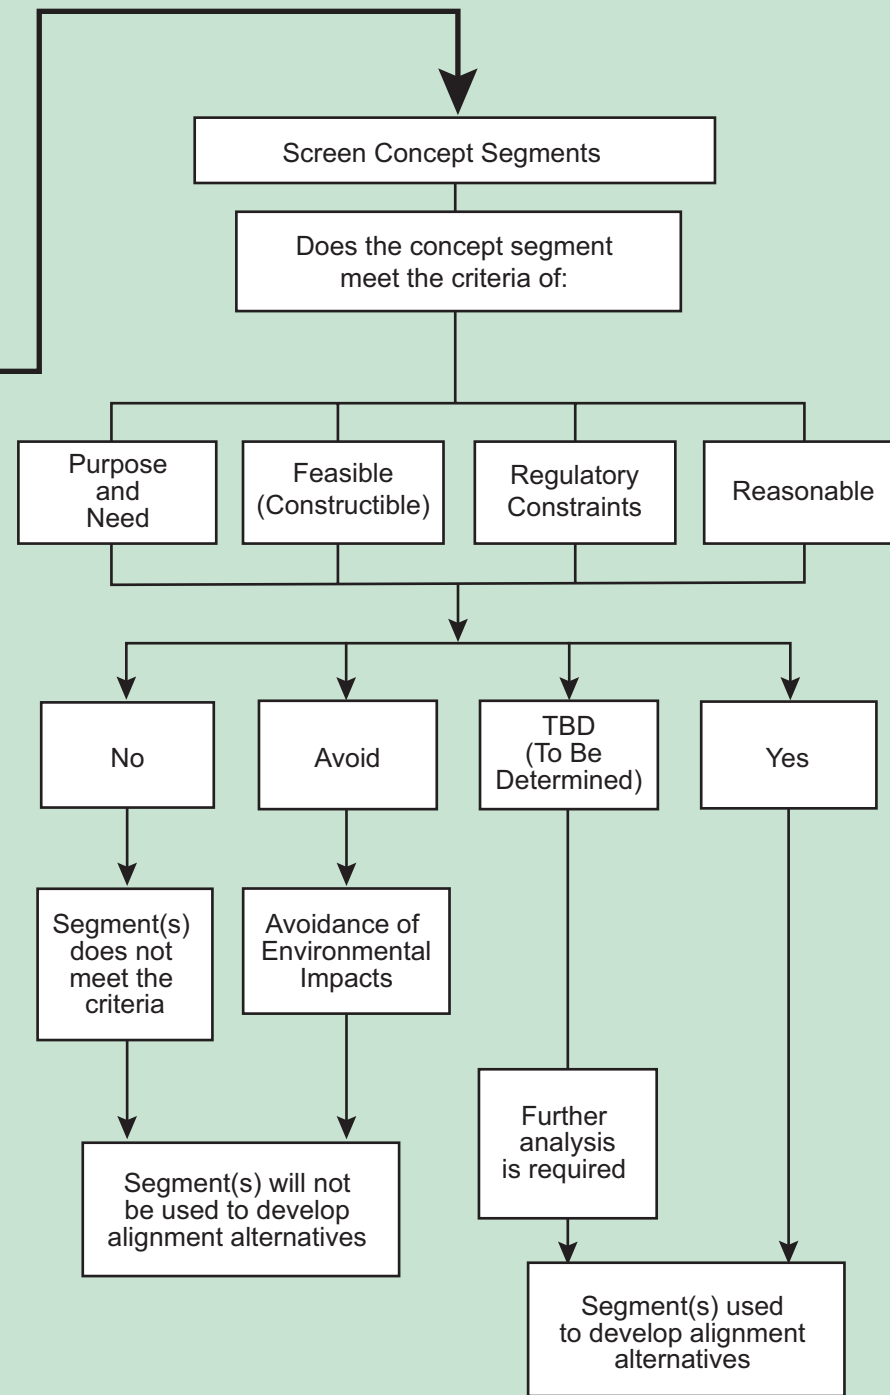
Screen Concept Segments

Does the concept segment meet the criteria of:

Purpose and Need

Feasible (Constructible)

Regulatory Constraints

Reasonable

No

Avoid

TBD (To Be Determined)

Yes

Segment(s) does not meet the criteria

Avoidance of Environmental Impacts

Further analysis is required

Segment(s) will not be used to develop alignment alternatives

Segment(s) used to develop alignment alternatives